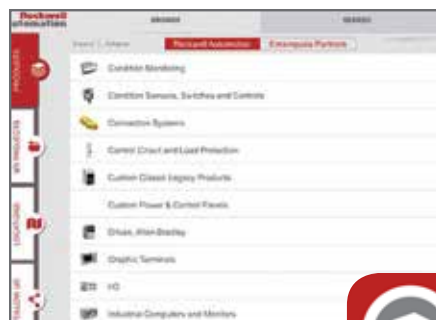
Rockwell Automation

BROWSE

SEARCH

Search | Browse

Rockwell Automation

Encompass Partners

PRODUCTS

MY PRODUCTS

LOCATIONS

SHARE

Condition Monitoring

Condition Sensors, Switches and Controls

Connection Systems

Control Circuit and Load Protection

Custom Classic Legacy Products

Custom Power & Control Panels

Drives, Allen-Bradley

Graphic Terminals

I/O

Industrial Computers and Monitors